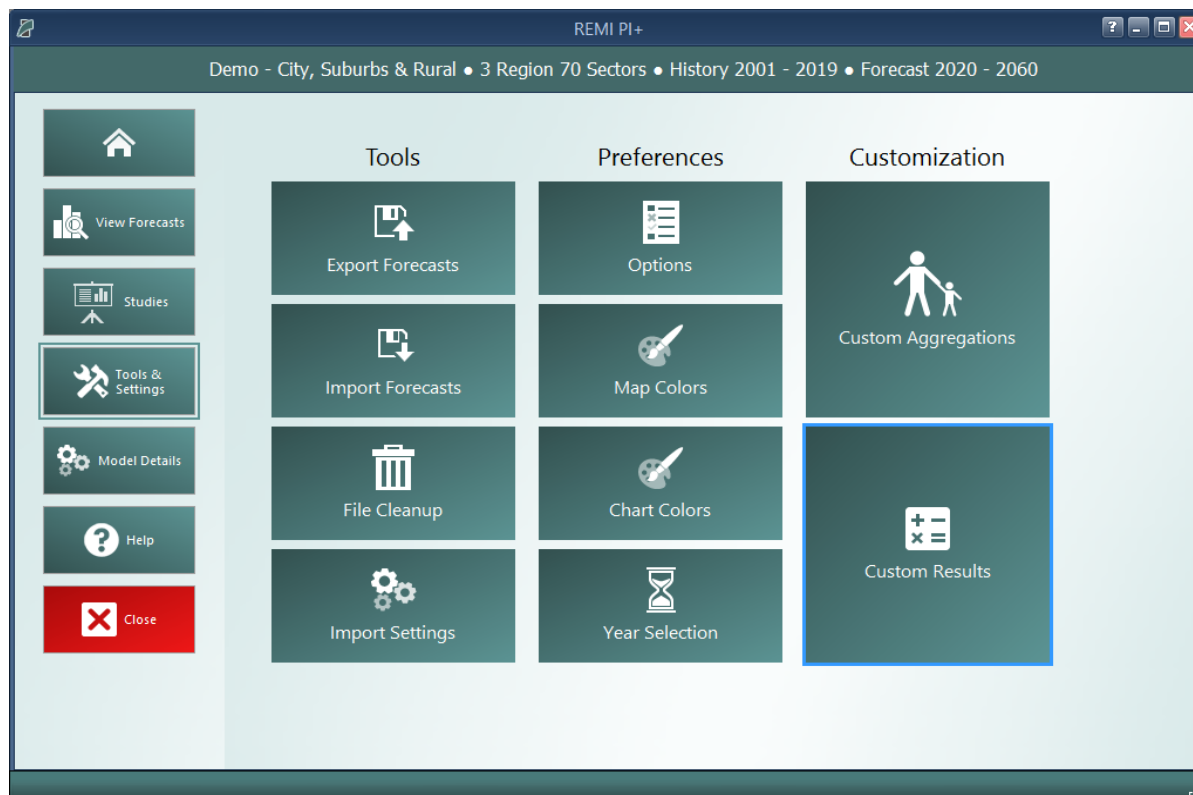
REMI PI+

Demo - City, Suburbs & Rural ● 3 Region 70 Sectors ● History 2001 - 2019 ● Forecast 2020 - 2060

View Forecasts

Studies

Tools & Settings

Model Details

Help

Close

Tools

Export Forecasts

Import Forecasts

File Cleanup

Import Settings

Preferences

Options

Map Colors

Chart Colors

Year Selection

Customization

Custom Aggregations

Custom Results